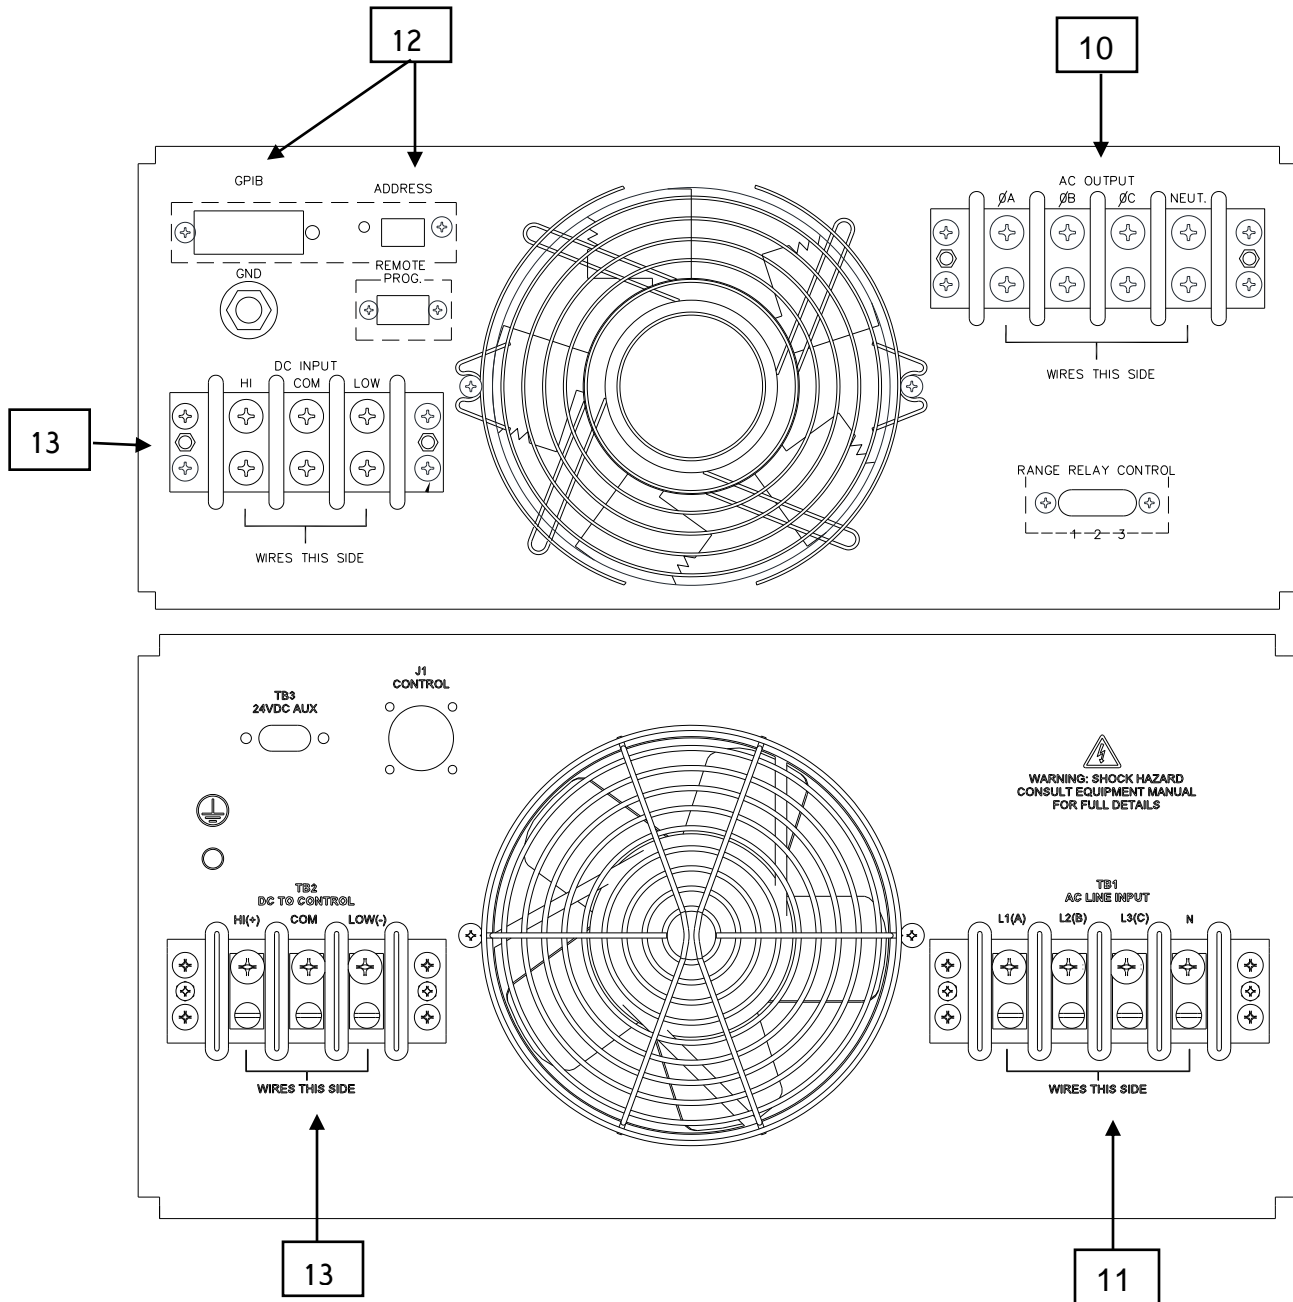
12

10

GPIB

ADDRESS

AC OUTPUT

ØA ØB ØC NEUT.

GND

REMOTE PROG.

DC INPUT

HI COM LOW

WIRES THIS SIDE

13

RANGE RELAY CONTROL

1 2 3

WIRES THIS SIDE

TB3
24VDC AUX

J1
CONTROL

WARNING: SHOCK HAZARD
CONSULT EQUIPMENT MANUAL
FOR FULL DETAILS

TB2
DC TO CONTROL

HI(+) COM LOW(-)

TB1
AC LINE INPUT

L1(A) L2(B) L3(C) N

WIRES THIS SIDE

WIRES THIS SIDE

13

11